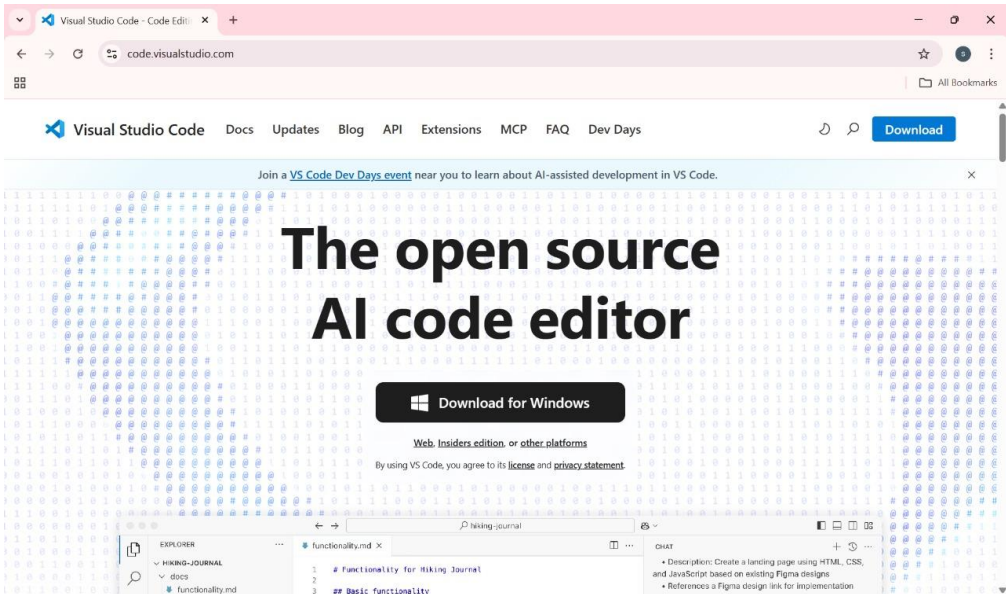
Visual Studio Code - Code Editi ×
+
code.visualstudio.com
All Bookmarks

Visual Studio Code Docs Updates Blog API Extensions MCP FAQ Dev Days
Download

Join a VS Code Dev Days event near you to learn about AI-assisted development in VS Code.

The open source AI code editor

Download for Windows

Web, Insiders edition, or other platforms

By using VS Code, you agree to its license and privacy statement.

hiking-journal
EXPLORER
HIKING-JOURNAL
docs
functionality.md
functionality.md ×
1 # Functionality for Hiking Journal
2
3 ## Basic functionality
CHAT
• Description: Create a landing page using HTML, CSS, and JavaScript based on existing Figma designs
• References a Figma design link for implementation